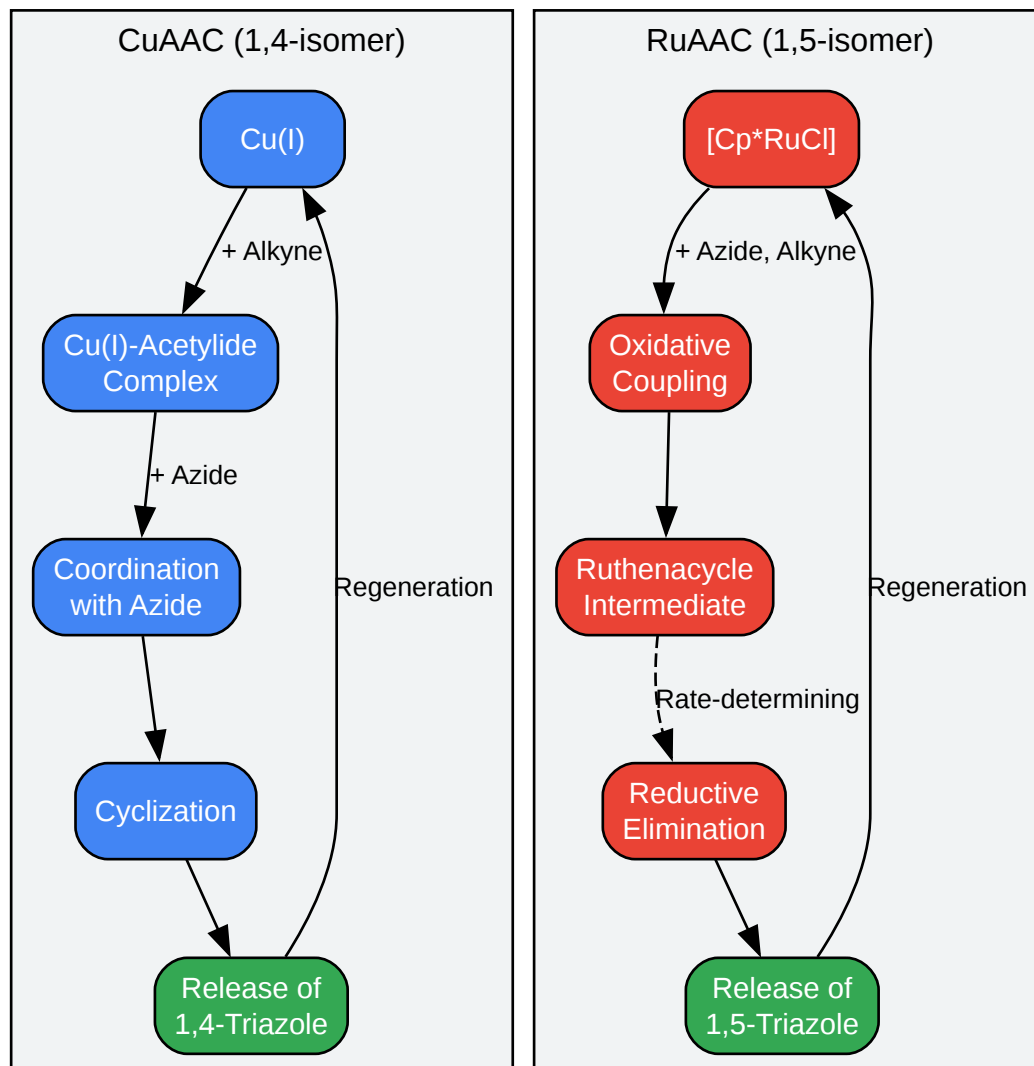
CuAAC (1,4-isomer)

Cu(I)

+ Alkyne

Cu(I)-Acetylide Complex

+ Azide

Coordination with Azide

Cyclization

Release of 1,4-Triazole

Regeneration

RuAAC (1,5-isomer)

[Cp*RuCl]

+ Azide, Alkyne

Oxidative Coupling

Ruthenacycle Intermediate

Rate-determining

Reductive Elimination

Release of 1,5-Triazole

Regeneration